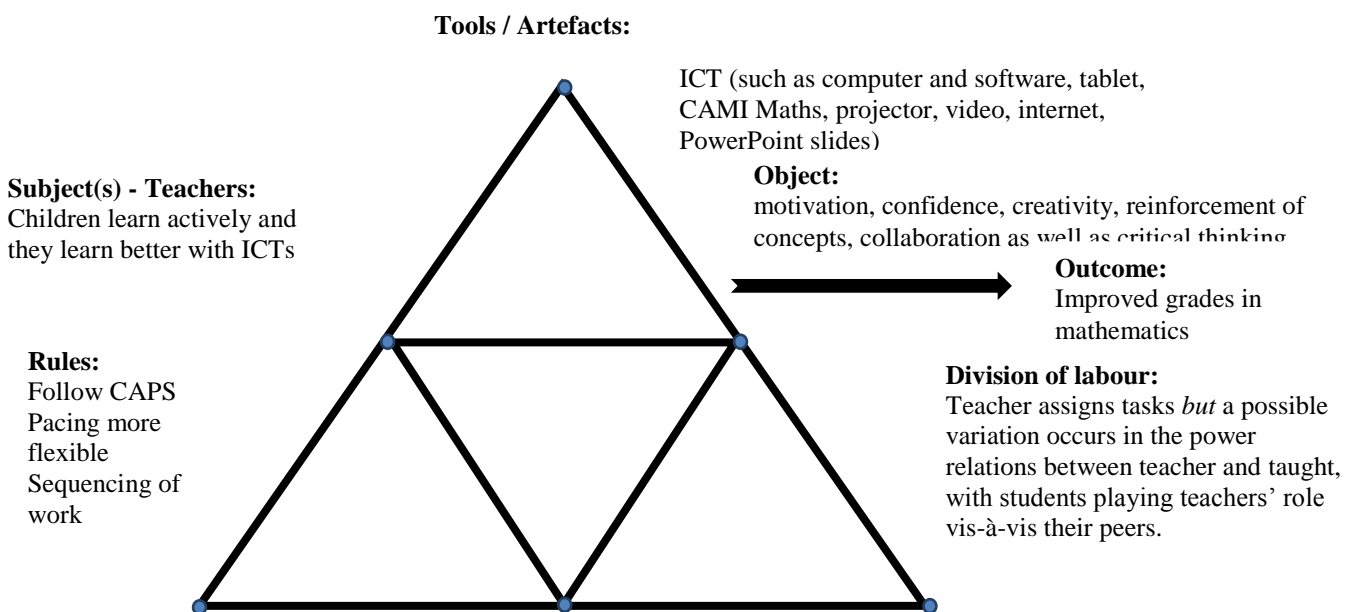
Tools / Artefacts:

ICT (such as computer and software, tablet, CAMI Maths, projector, video, internet, PowerPoint slides)

Subject(s) - Teachers:
Children learn actively and they learn better with ICTs

Object:
motivation, confidence, creativity, reinforcement of concepts, collaboration as well as critical thinking

Outcome:
Improved grades in mathematics

Rules:
Follow CAPS
Pacing more flexible
Sequencing of work

Division of labour:
Teacher assigns tasks *but* a possible variation occurs in the power relations between teacher and taught, with students playing teachers' role vis-à-vis their peers.